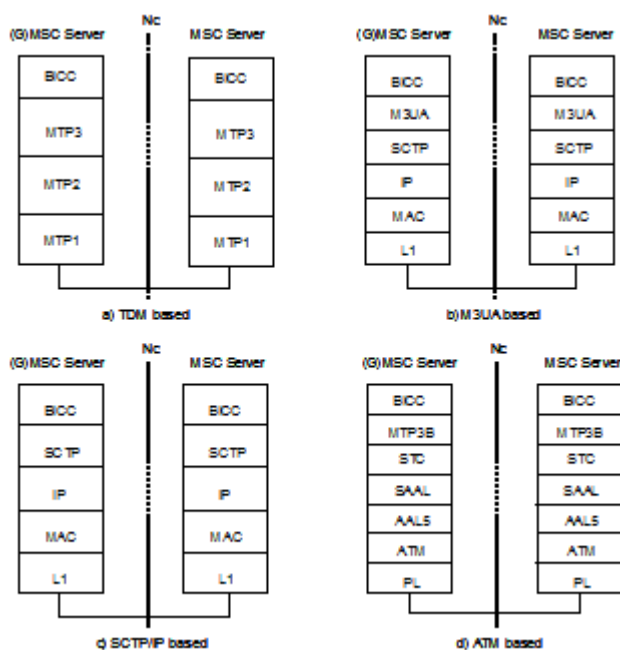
(G)MSC Server

Nc

MSC Server

BICC
MTP3
MTP2
MTP1

BICC
MTP3
MTP2
MTP1

a) TDM based

(G)MSC Server

Nc

MSC Server

BICC
M3UA
SCTP
IP
MAC
L1

BICC
M3UA
SCTP
IP
MAC
L1

b) M3UA based

(G)MSC Server

Nc

MSC Server

BICC
SCTP
IP
MAC
L1

BICC
SCTP
IP
MAC
L1

c) SCTP/IP based

(G)MSC Server

Nc

MSC Server

BICC
MTP3B
STC
SAAL
AAL5
ATM
PL

BICC
MTP3B
STC
SAAL
AAL5
ATM
PL

d) ATM based